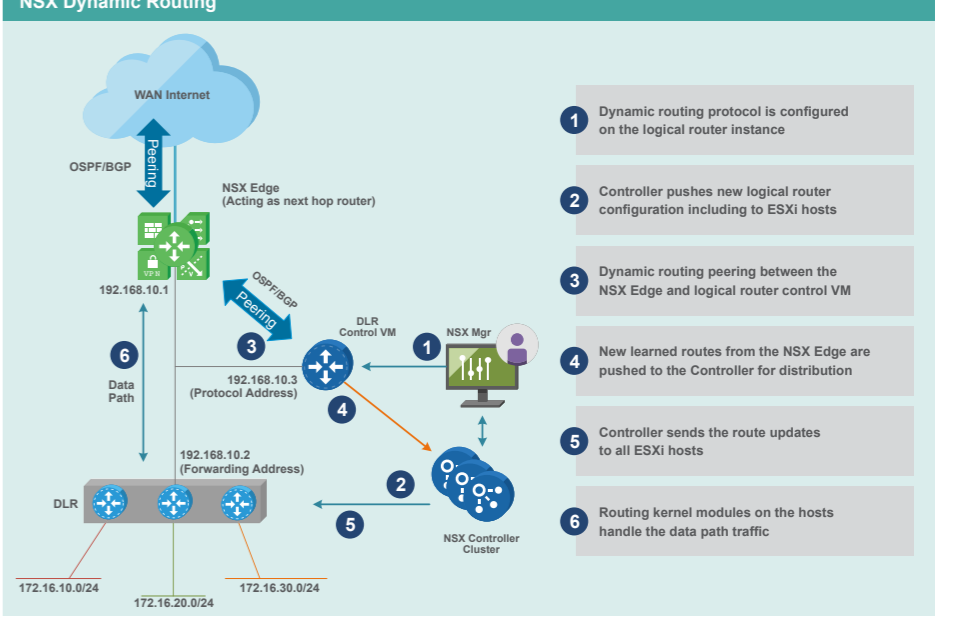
NSX Dynamic Routing

WAN Internet

OSPF/BGP

Peering

NSX Edge
(Acting as next hop router)

VPN

192.168.10.1

OSPF/BGP

Peering

DLR
Control VM

NSX Mgr

3

1

6

Data
Path

192.168.10.3
(Protocol Address)

4

192.168.10.2
(Forwarding Address)

DLR

2

5

NSX Controller
Cluster

172.16.10.0/24

172.16.20.0/24

172.16.30.0/24

1 Dynamic routing protocol is configured on the logical router instance

2 Controller pushes new logical router configuration including to ESXi hosts

3 Dynamic routing peering between the NSX Edge and logical router control VM

4 New learned routes from the NSX Edge are pushed to the Controller for distribution

5 Controller sends the route updates to all ESXi hosts

6 Routing kernel modules on the hosts handle the data path traffic